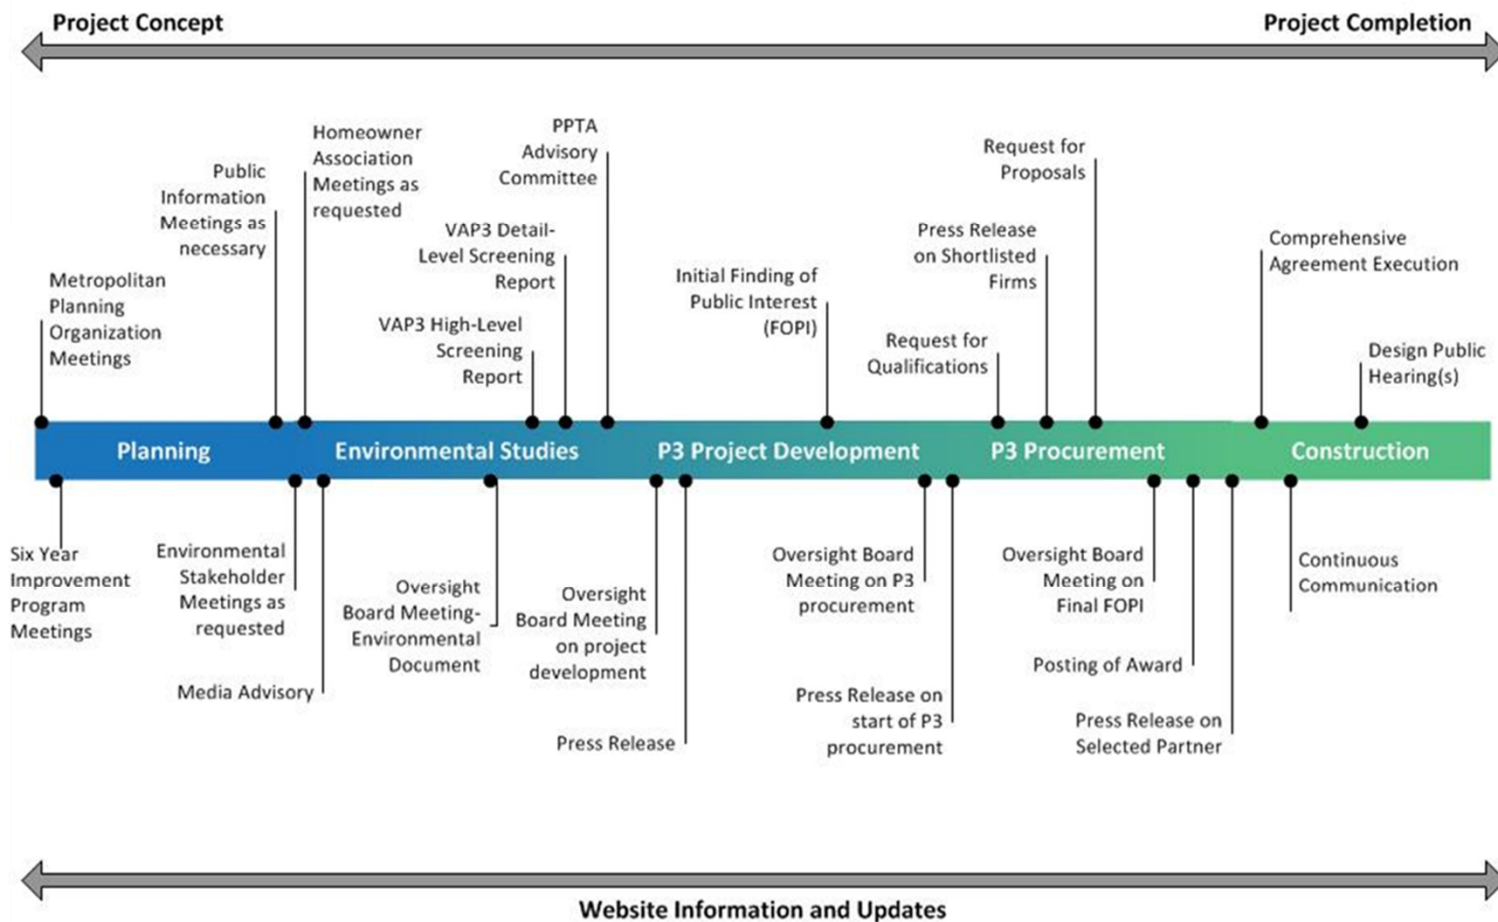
Project Concept

Project Completion

Metropolitan Planning Organization Meetings

Public Information Meetings as necessary

Homeowner Association Meetings as requested

VAP3 High-Level Screening Report

VAP3 Detail-Level Screening Report

PPTA Advisory Committee

Initial Finding of Public Interest (FOPI)

Request for Qualifications

Press Release on Shortlisted Firms

Request for Proposals

Comprehensive Agreement Execution

Design Public Hearing(s)

Planning

Environmental Studies

P3 Project Development

P3 Procurement

Construction

Six Year Improvement Program Meetings

Environmental Stakeholder Meetings as requested

Media Advisory

Oversight Board Meeting-Environmental Document

Oversight Board Meeting on project development

Press Release

Oversight Board Meeting on P3 procurement

Press Release on start of P3 procurement

Oversight Board Meeting on Final FOPI

Posting of Award

Press Release on Selected Partner

Continuous Communication

Website Information and Updates